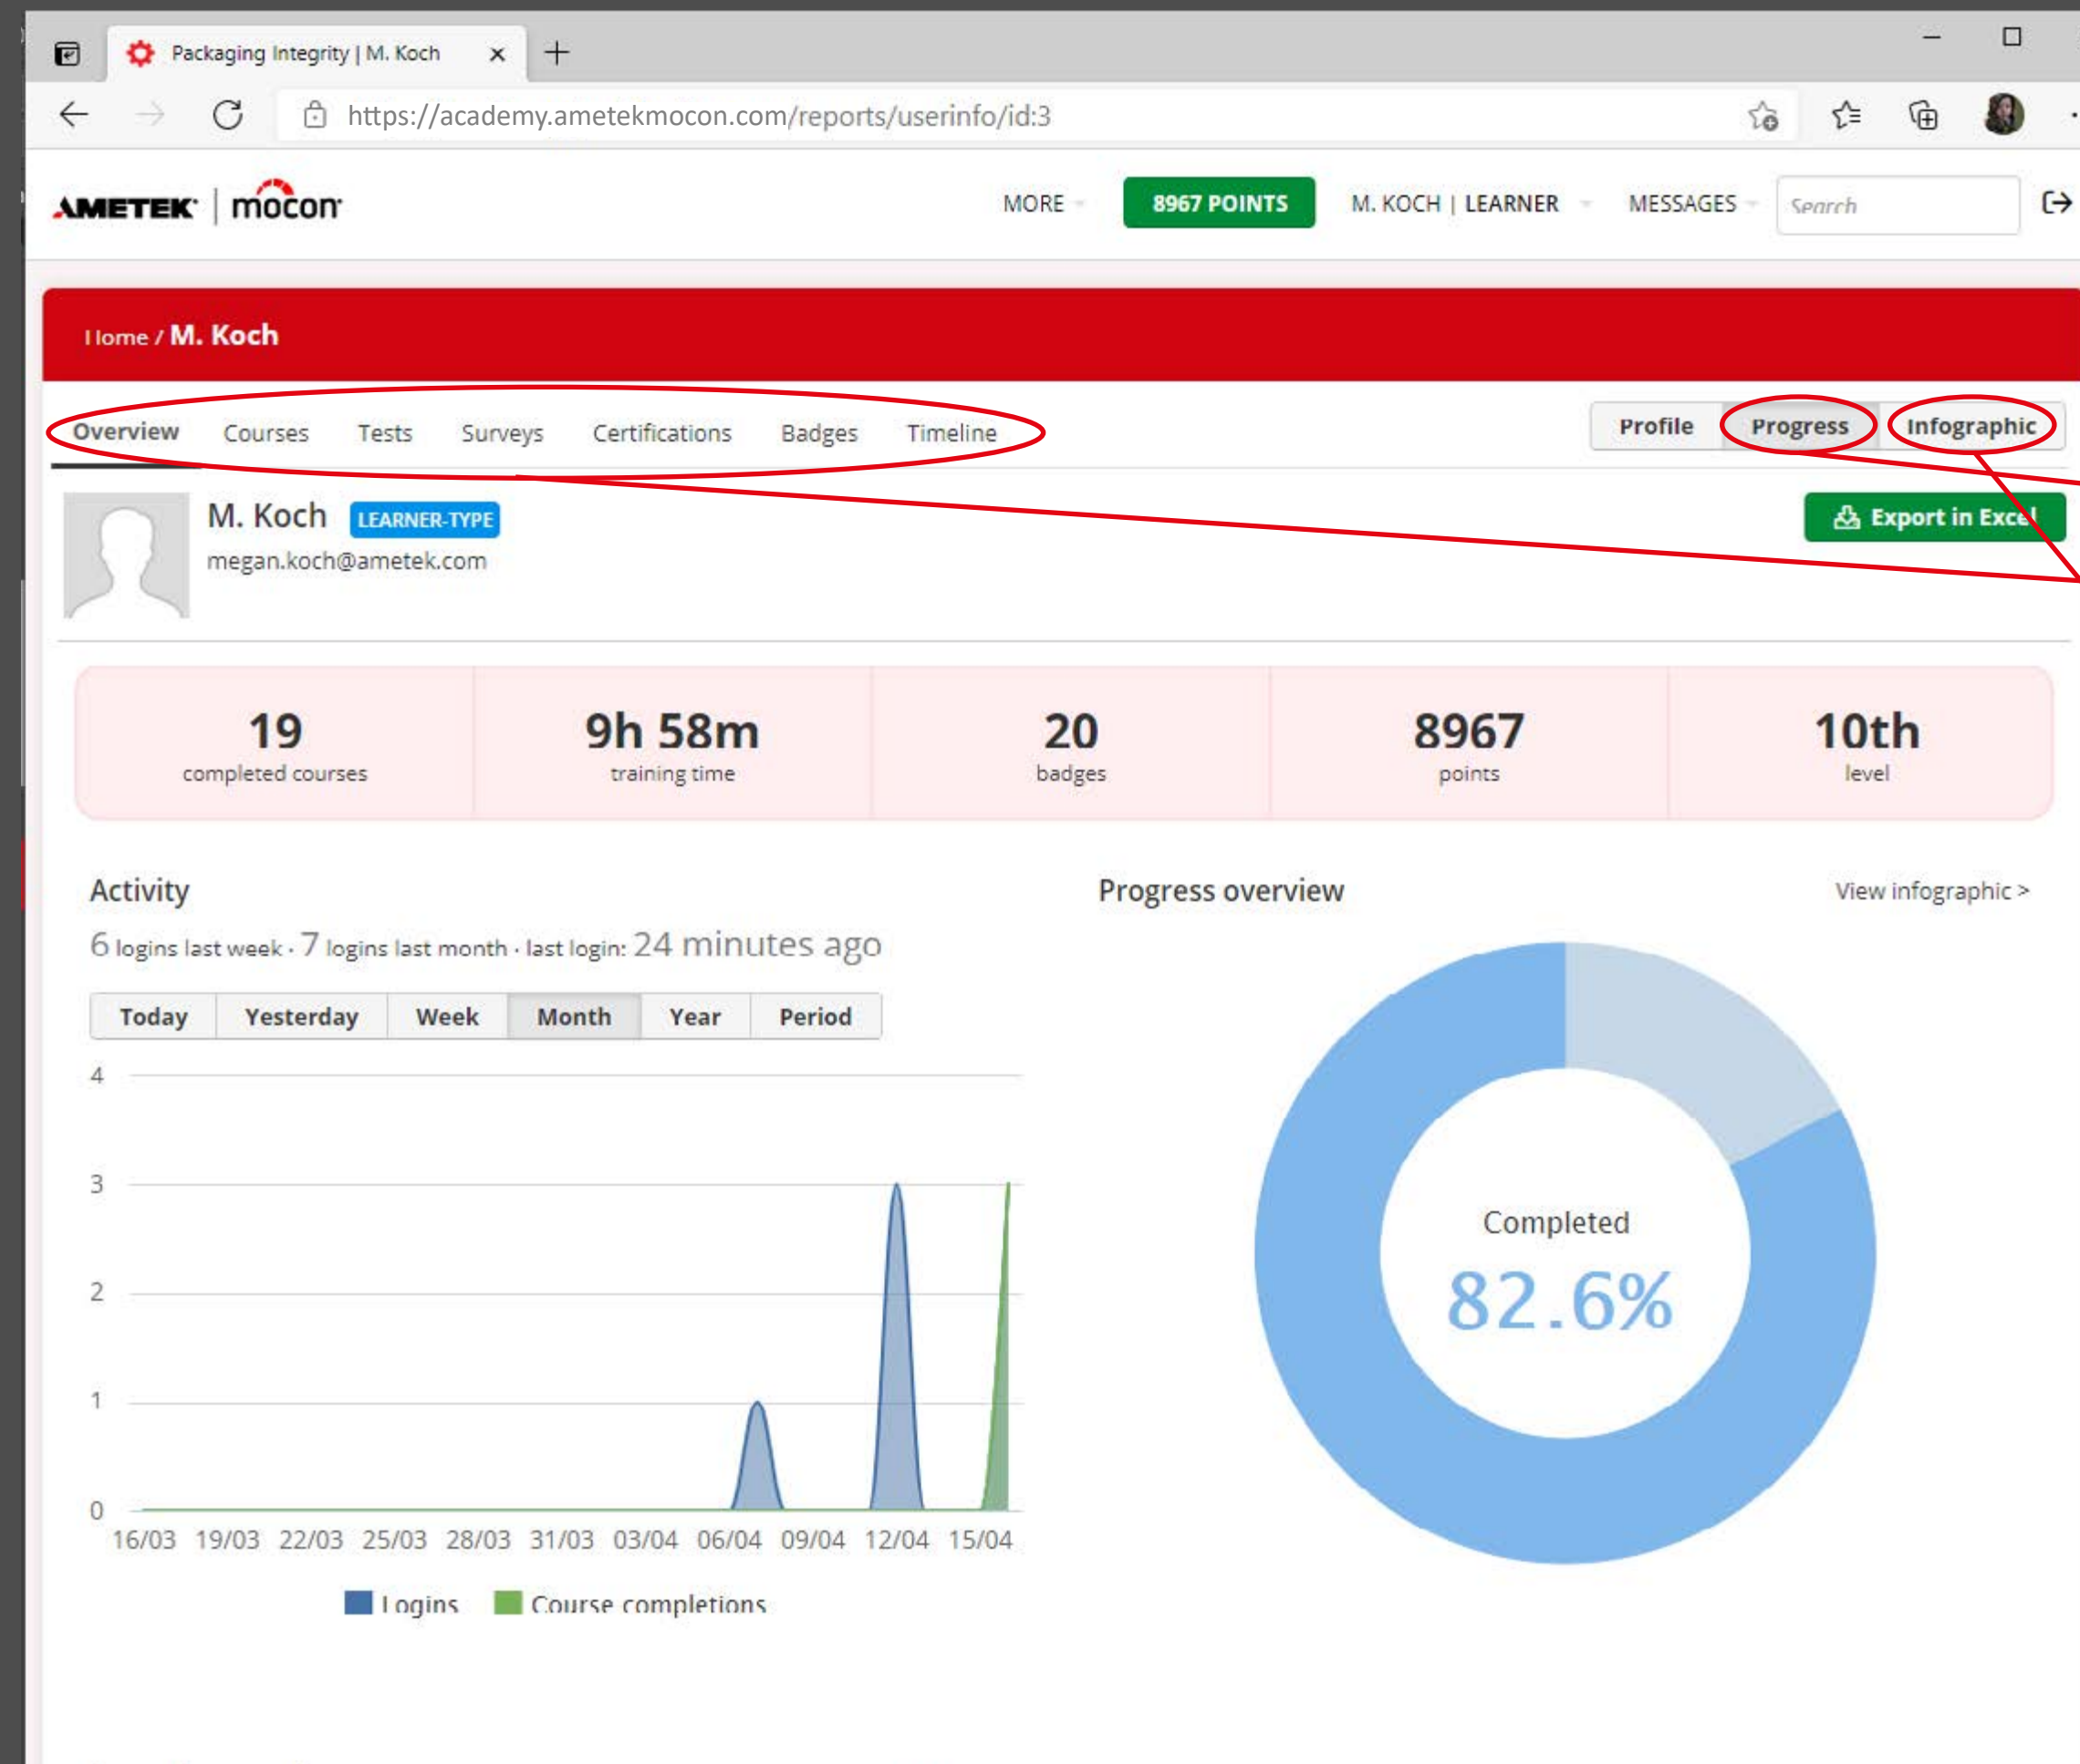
Packaging Integrity | M. Koch

https://academy.ametekmocon.com/reports/userinfo/id:3

AMETEK | mocon

MORE

8967 POINTS

M. KOCH | LEARNER

MESSAGES

Search

Home / M. Koch

Overview Courses Tests Surveys Certifications Badges Timeline

Profile Progress Infographic

M. Koch LEARNER-TYPE

megan.koch@ametek.com

Export in Excel

| 19 | 9h 58m | 20 | 8967 | 10th |
|---|---|---|---|---|
| completed courses | training time | badges | points | level |

Activity

6 logins last week · 7 logins last month · last login: 24 minutes ago

Today Yesterday Week Month Year Period

4
3
2
1
0

16/03 19/03 22/03 25/03 28/03 31/03 03/04 06/04 09/04 12/04 15/04

Logins Course completions

Progress overview

View infographic >

Completed

82.6%